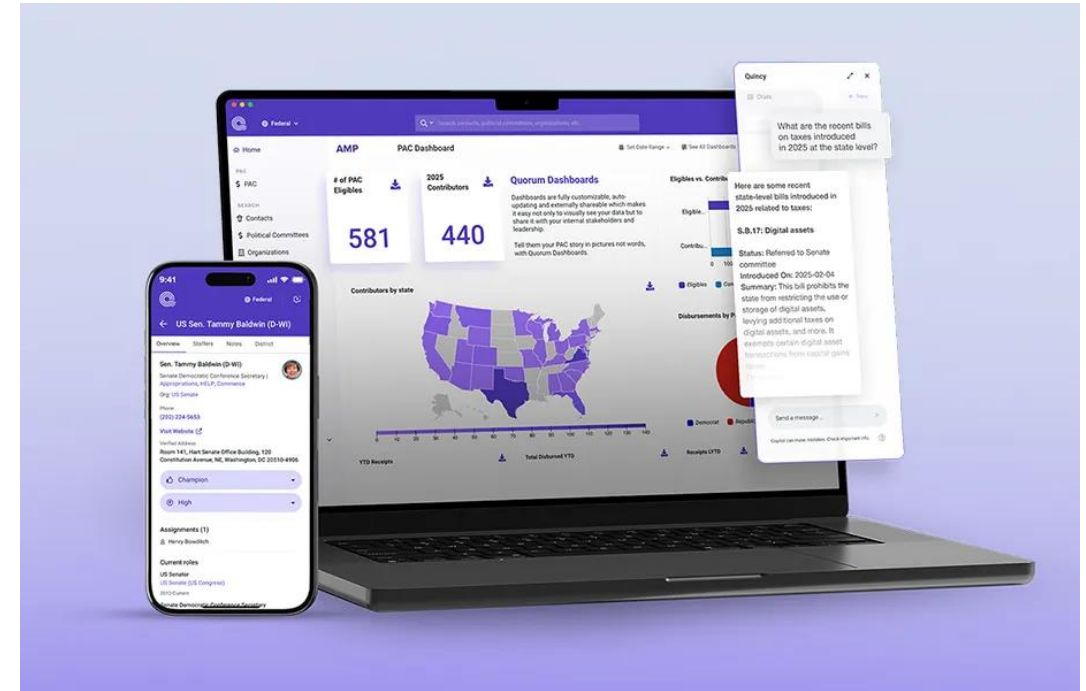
Federal

Search contacts, political committees, organizations, etc.

Home

PAC

PAC

SEARCH

Contacts

Political Committees

Organizations

AMP

PAC Dashboard

Set Date Range

See All Dashboards

# of PAC Eligibles

581

2025 Contributors

440

Quorum Dashboards

Dashboards are fully customizable, auto-updating and externally shareable which makes it easy not only to visually see your data but to share it with your internal stakeholders and leadership.

Tell them your PAC story in pictures not words, with Quorum Dashboards.

Eligibles vs. Contrib

Eligible

Contribu

Eligibles

Contributors by state

Disbursements by P

Democrat

Republic

YTD Receipts

Total Disbursed YTD

Receipts LYTD

Quincy

Chats

New

What are the recent bills on taxes introduced in 2025 at the state level?

Here are some recent state-level bills introduced in 2025 related to taxes:

S.B.17: Digital assets

Status: Referred to Senate committee

Introduced On: 2025-02-04

Summary: This bill prohibits the state from restricting the use or storage of digital assets, levying additional taxes on digital assets, and more. It exempts certain digital asset transactions from capital gains taxes.

Send a message...

Copilot can make mistakes. Check important info.

9:41

Federal

US Sen. Tammy Baldwin (D-WI)

Overview

Staffers

Notes

District

Sen. Tammy Baldwin (D-WI)

Senate Democratic Conference Secretary | Appropriations, HELP, Commerce

Org: US Senate

Phone

(202) 224-5653

Visit Website

Verified Address

Room 141, Hart Senate Office Building, 120 Constitution Avenue, NE, Washington, DC 20510-4906

Champion

High

Assignments (1)

Henry Bowditch

Current roles

US Senator

US Senate (US Congress)

2013-Current

Senate Democratic Conference Secretary